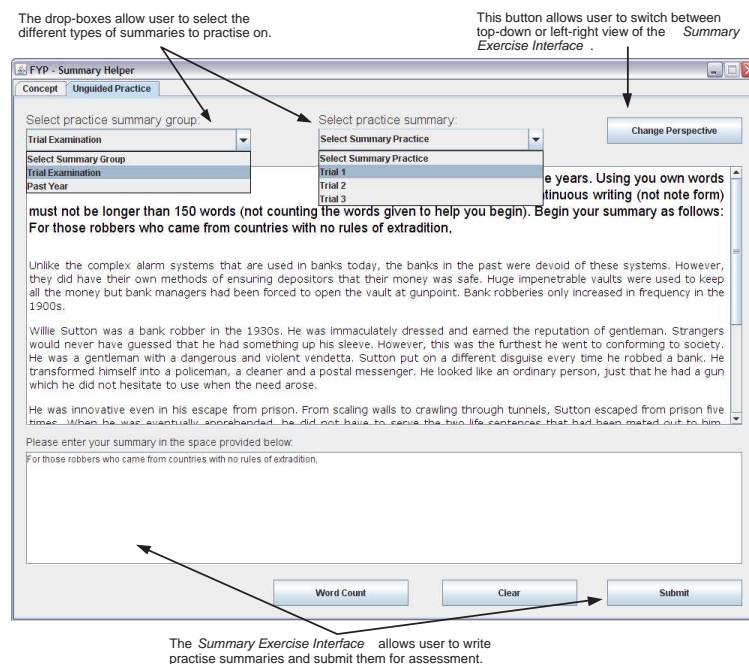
The drop-boxes allow user to select the different types of summaries to practise on.

This button allows user to switch between top-down or left-right view of the *Summary Exercise Interface* .

FYP - Summary Helper

Concept | Unguided Practice

Select practice summary group:

Trial Examination

Select Summary Group
Trial Examination
Past Year

Select practice summary:

Select Summary Practice

Select Summary Practice
Trial 1
Trial 2
Trial 3

Change Perspective

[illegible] e years. Using you own words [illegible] ntinuous writing (not note form) must not be longer than 150 words (not counting the words given to help you begin). Begin your summary as follows: For those robbers who came from countries with no rules of extradition,

Unlike the complex alarm systems that are used in banks today, the banks in the past were devoid of these systems. However, they did have their own methods of ensuring depositors that their money was safe. Huge impenetrable vaults were used to keep all the money but bank managers had been forced to open the vault at gunpoint. Bank robberies only increased in frequency in the 1900s.

Willie Sutton was a bank robber in the 1930s. He was immaculately dressed and earned the reputation of gentleman. Strangers would never have guessed that he had something up his sleeve. However, this was the furthest he went to conforming to society. He was a gentleman with a dangerous and violent vendetta. Sutton put on a different disguise every time he robbed a bank. He transformed himself into a policeman, a cleaner and a postal messenger. He looked like an ordinary person, just that he had a gun which he did not hesitate to use when the need arose.

He was innovative even in his escape from prison. From scaling walls to crawling through tunnels, Sutton escaped from prison five times. When he was eventually apprehended, he did not have to serve the two life sentences that had been meted out to him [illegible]

Please enter your summary in the space provided below:

For those robbers who came from countries with no rules of extradition,

Word Count

Clear

Submit

The *Summary Exercise Interface* allows user to write practise summaries and submit them for assessment.